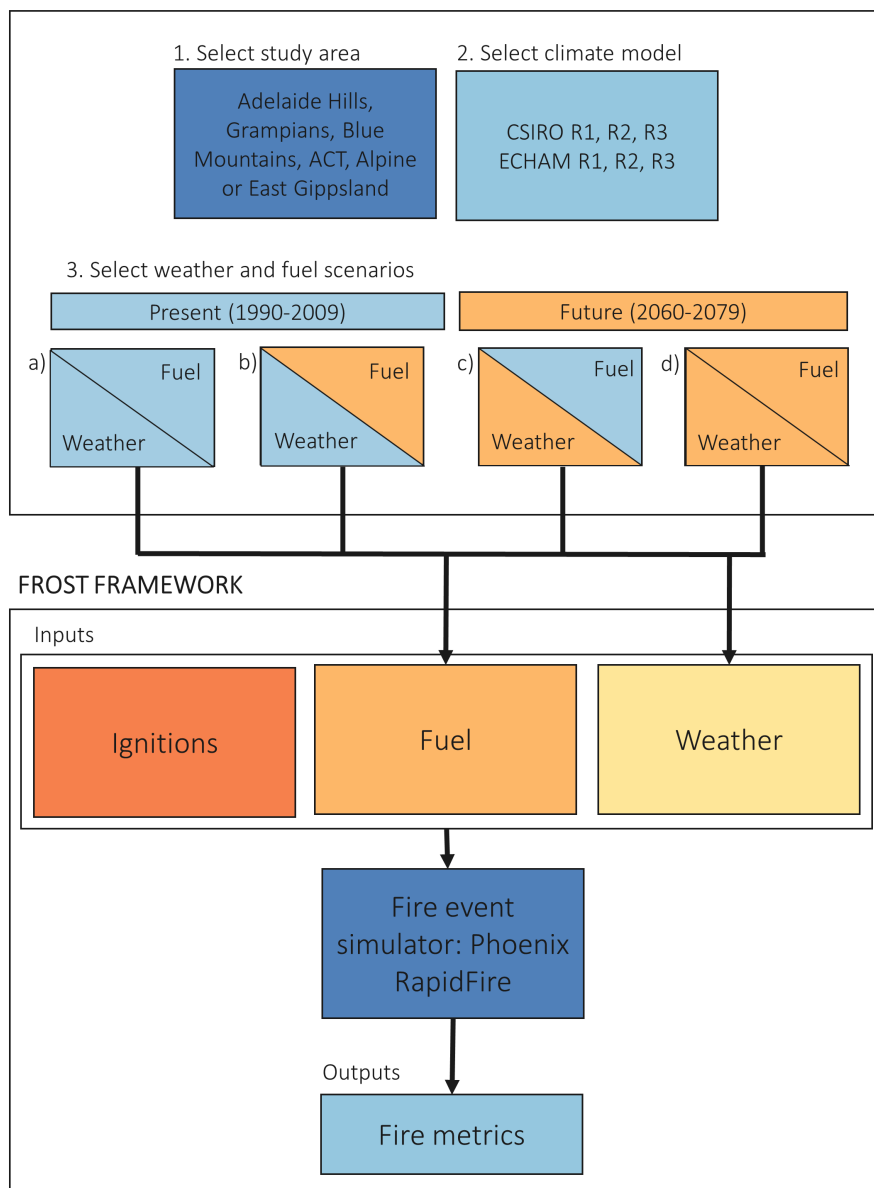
1. Select study area

Adelaide Hills, Grampians, Blue Mountains, ACT, Alpine or East Gippsland

2. Select climate model

CSIRO R1, R2, R3
ECHAM R1, R2, R3

3. Select weather and fuel scenarios

Present (1990-2009)

Future (2060-2079)

a) Fuel Weather

b) Fuel Weather

c) Fuel Weather

d) Fuel Weather

FROST FRAMEWORK

Inputs

Ignitions

Fuel

Weather

Fire event simulator: Phoenix RapidFire

Outputs

Fire metrics